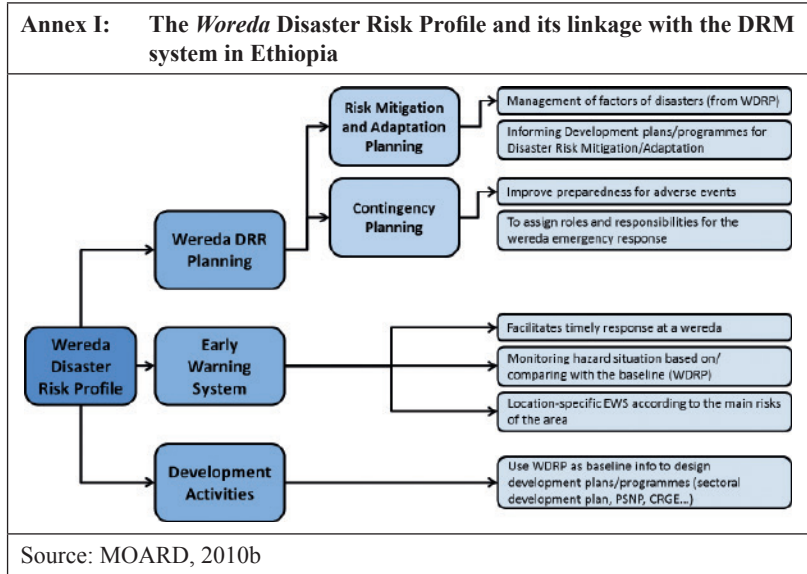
Annex I: The *Woreda* Disaster Risk Profile and its linkage with the DRM system in Ethiopia

Wereda Disaster Risk Profile

Wereda DRR Planning

Risk Mitigation and Adaptation Planning

Management of factors of disasters (from WDRP)

Informing Development plans/programmes for Disaster Risk Mitigation/Adaptation

Contingency Planning

Improve preparedness for adverse events

To assign roles and responsibilities for the wereda emergency response

Early Warning System

Facilitates timely response at a wereda

Monitoring hazard situation based on/ comparing with the baseline (WDRP)

Location-specific EWS according to the main risks of the area

Development Activities

Use WDRP as baseline info to design development plans/programmes (sectoral development plan, PSNP, CRGE...)

Source: MOARD, 2010b